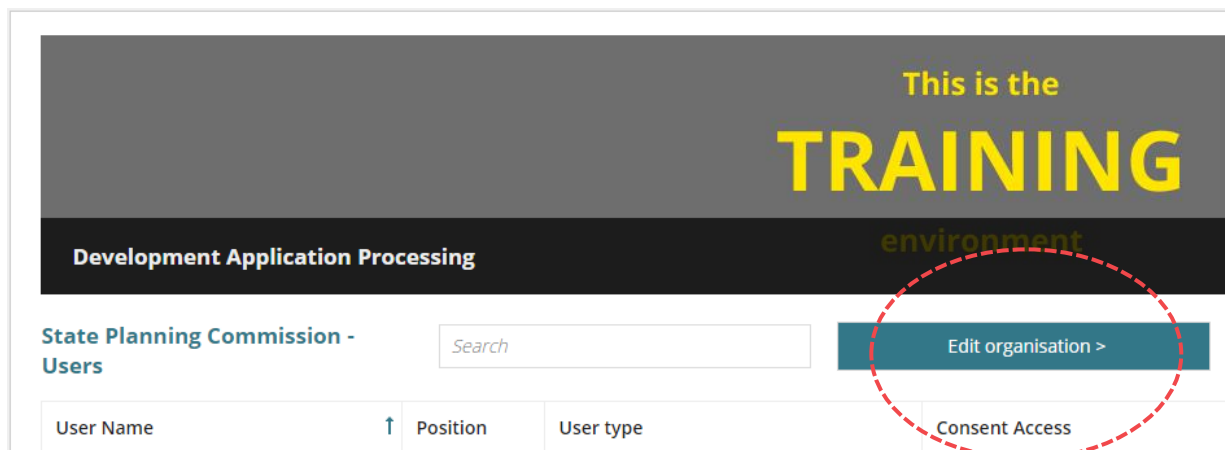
This is the

TRAINING

environment

Development Application Processing

State Planning Commission - Users

Search

Edit organisation >

| User Name ↑ | Position | User type | Consent Access |
|---|---|---|---|